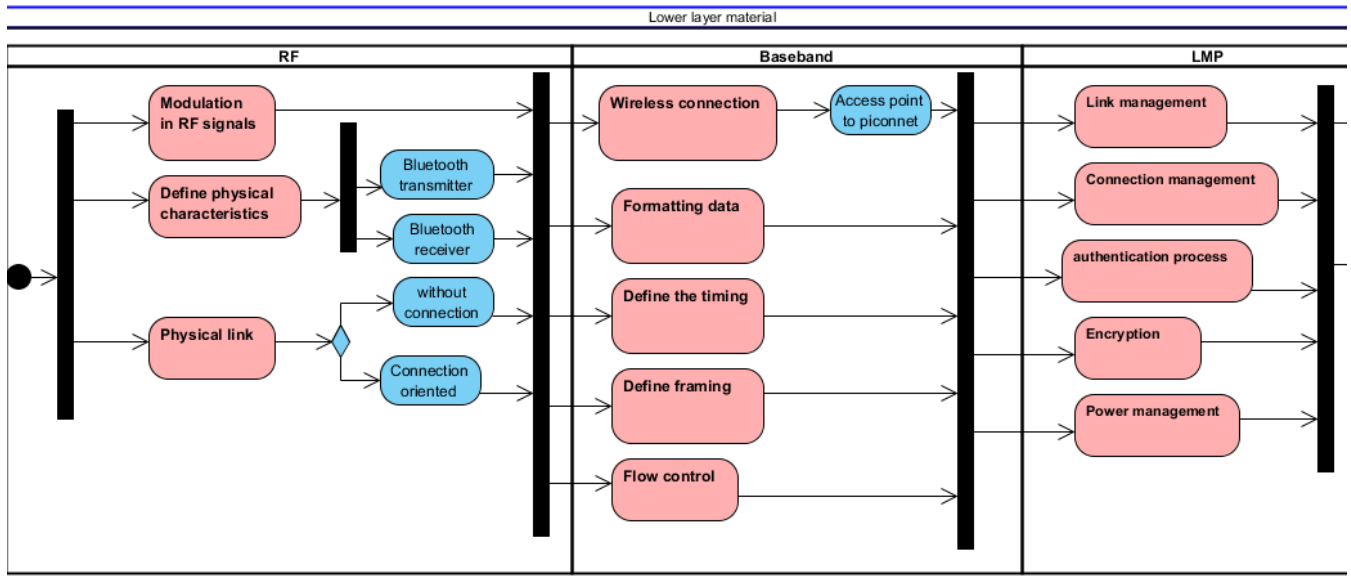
Lower layer material

RF

Baseband

LMP

Modulation in RF signals

Define physical characteristics

Bluetooth transmitter

Bluetooth receiver

without connection

Physical link

Connection oriented

Wireless connection

Access point to piconnet

Formatting data

Define the timing

Define framing

Flow control

Link management

Connection management

authentication process

Encryption

Power management